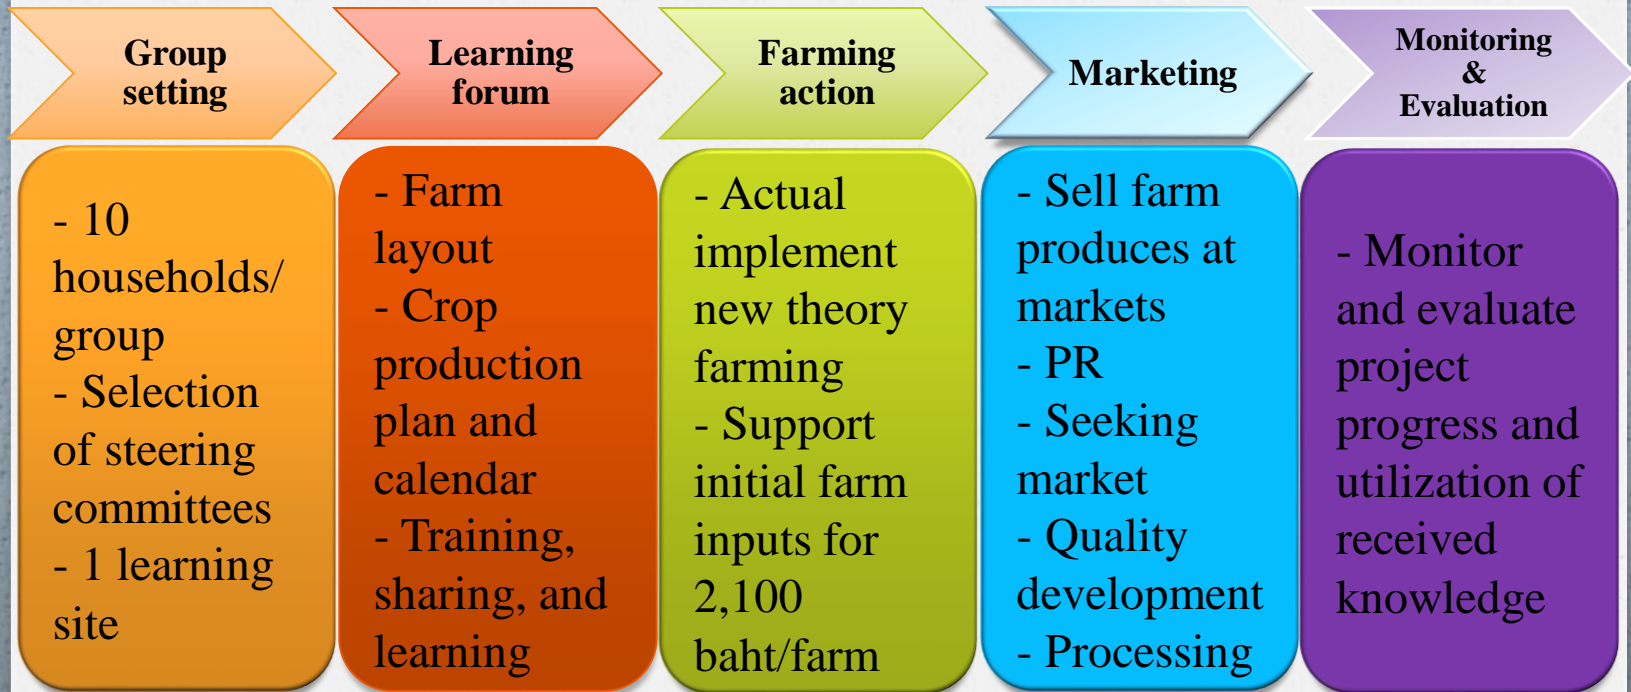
Group setting

- 10 households/ group
- Selection of steering committees
- 1 learning site

Learning forum

- Farm layout
- Crop production plan and calendar
- Training, sharing, and learning

Farming action

- Actual implement new theory farming
- Support initial farm inputs for 2,100 baht/farm

Marketing

- Sell farm produces at markets
- PR
- Seeking market
- Quality development
- Processing

Monitoring & Evaluation

- Monitor and evaluate project progress and utilization of received knowledge